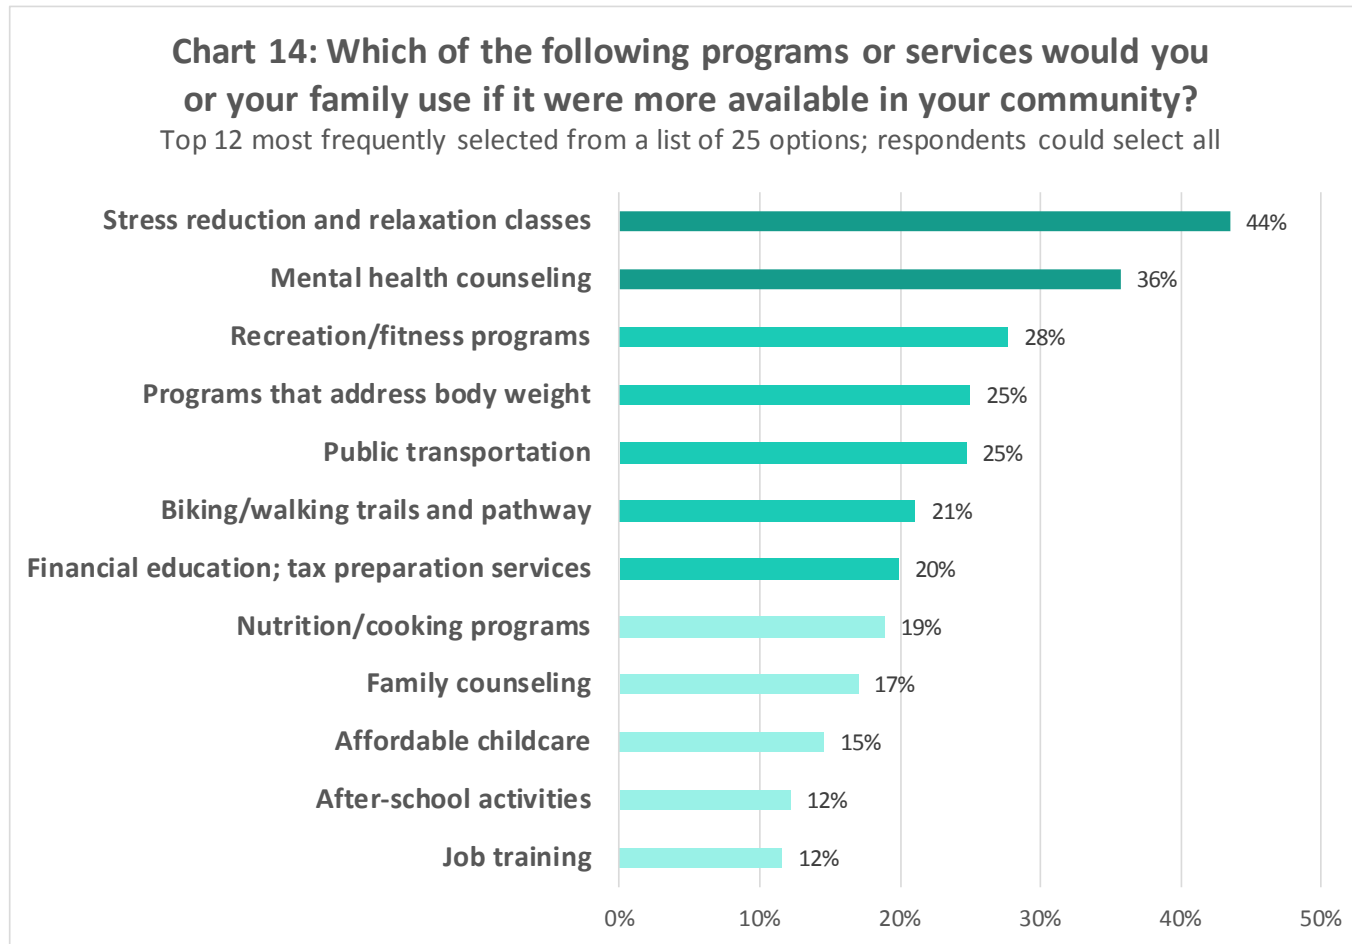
Chart 14: Which of the following programs or services would you or your family use if it were more available in your community?
Top 12 most frequently selected from a list of 25 options; respondents could select all

Stress reduction and relaxation classes 44%
Mental health counseling 36%
Recreation/fitness programs 28%
Programs that address body weight 25%
Public transportation 25%
Biking/walking trails and pathway 21%
Financial education; tax preparation services 20%
Nutrition/cooking programs 19%
Family counseling 17%
Affordable childcare 15%
After-school activities 12%
Job training 12%

0% 10% 20% 30% 40% 50%